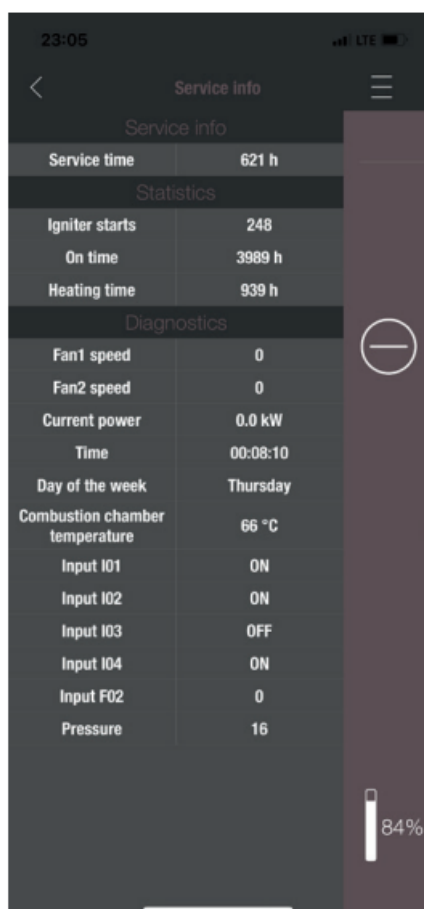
23:05

LTE

<

Service info

Service info

| Service time | 621 h |
|---|---|

Statistics

| Igniter starts | 248 |
|---|---|
| On time | 3989 h |
| Heating time | 939 h |

Diagnostics

| Fan1 speed | 0 |
|---|---|
| Fan2 speed | 0 |
| Current power | 0.0 kW |
| Time | 00:08:10 |
| Day of the week | Thursday |
| Combustion chamber temperature | 66 °C |
| Input I01 | ON |
| Input I02 | ON |
| Input I03 | OFF |
| Input I04 | ON |
| Input F02 | 0 |
| Pressure | 16 |

84%